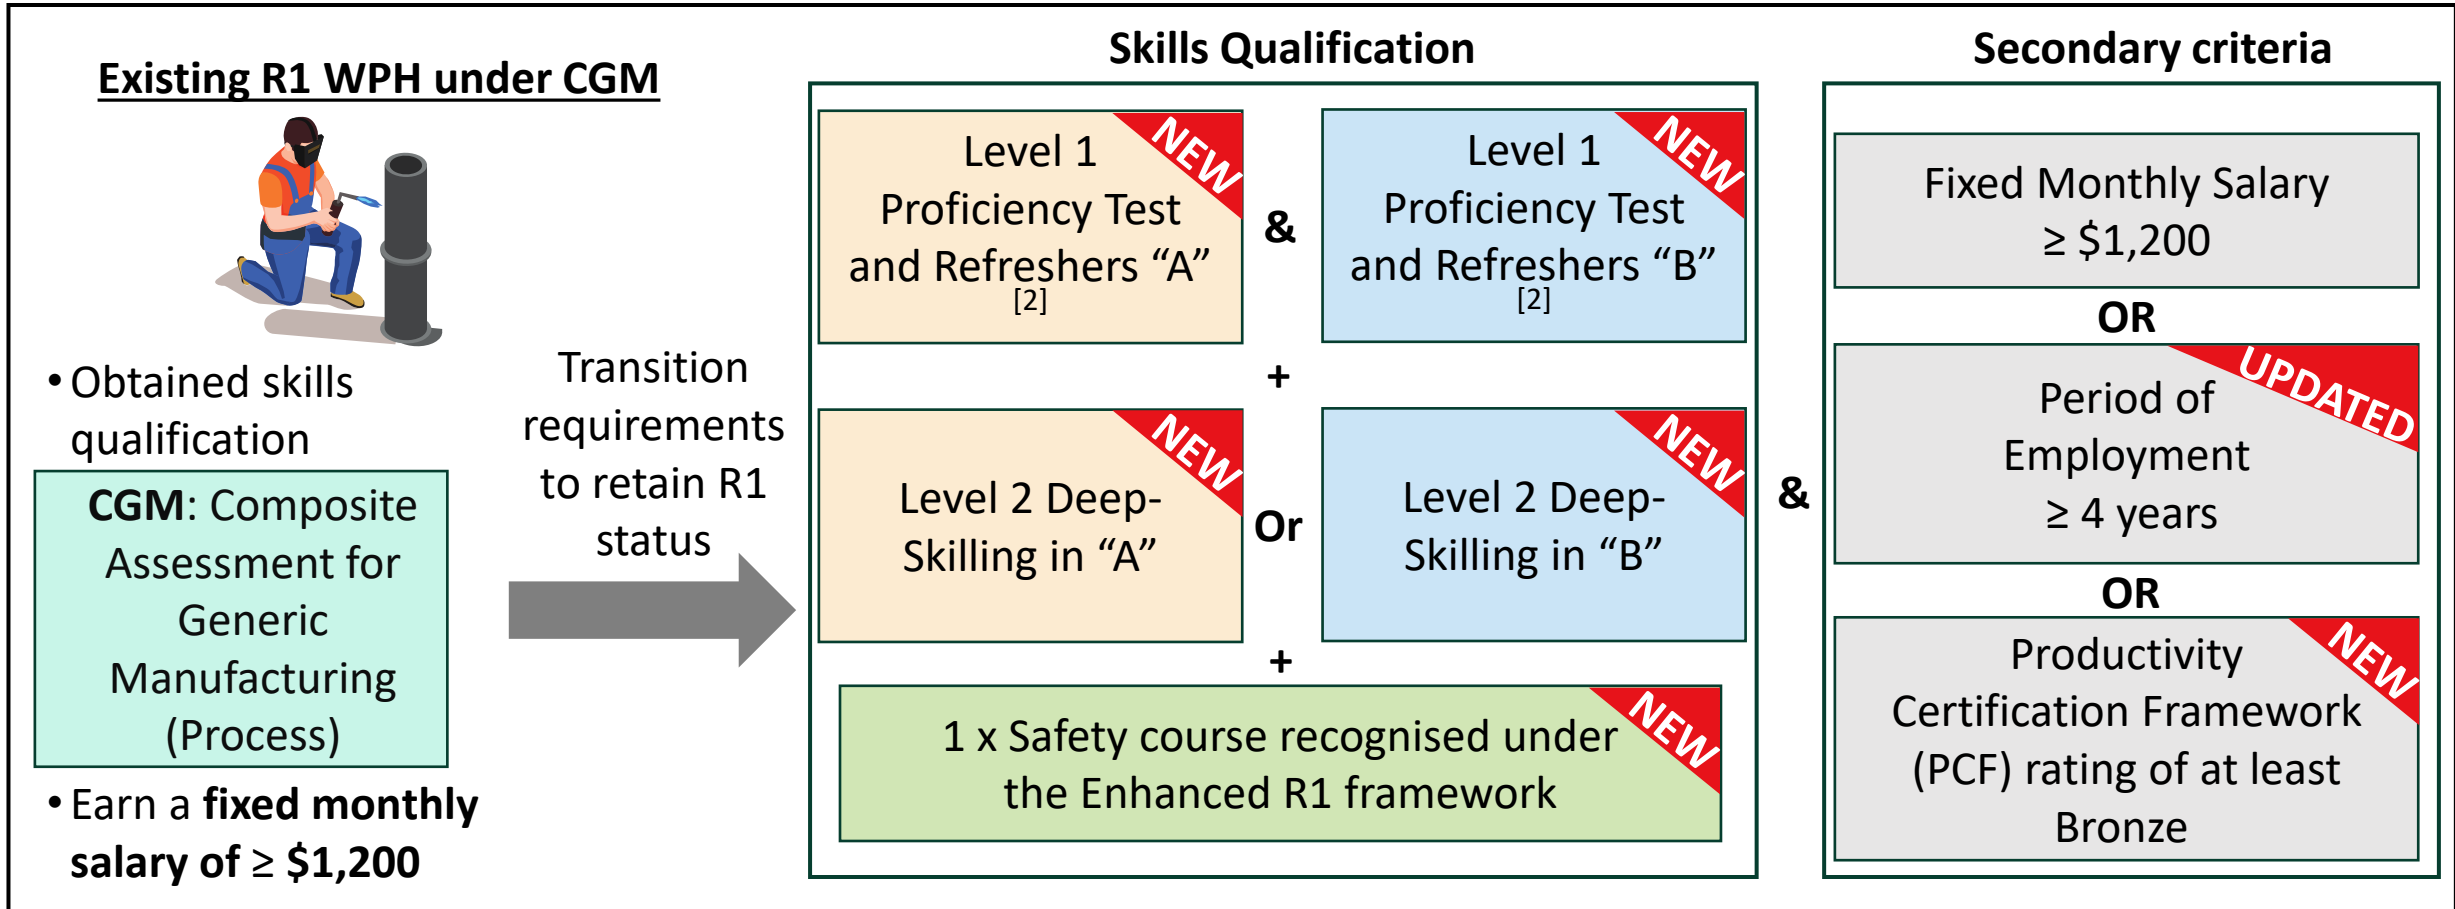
Existing R1 WPH under CGM

• Obtained skills qualification

CGM: Composite Assessment for Generic Manufacturing (Process)

• Earn a fixed monthly salary of ≥ $1,200

Transition requirements to retain R1 status

Skills Qualification

Level 1 Proficiency Test and Refreshers “A” [2]
NEW

&

Level 1 Proficiency Test and Refreshers “B” [2]
NEW

+

Level 2 Deep-Skilling in “A”
NEW

Or

Level 2 Deep-Skilling in “B”
NEW

+

1 x Safety course recognised under the Enhanced R1 framework
NEW

&

Secondary criteria

Fixed Monthly Salary ≥ $1,200

OR

Period of Employment ≥ 4 years
UPDATED

OR

Productivity Certification Framework (PCF) rating of at least Bronze
NEW